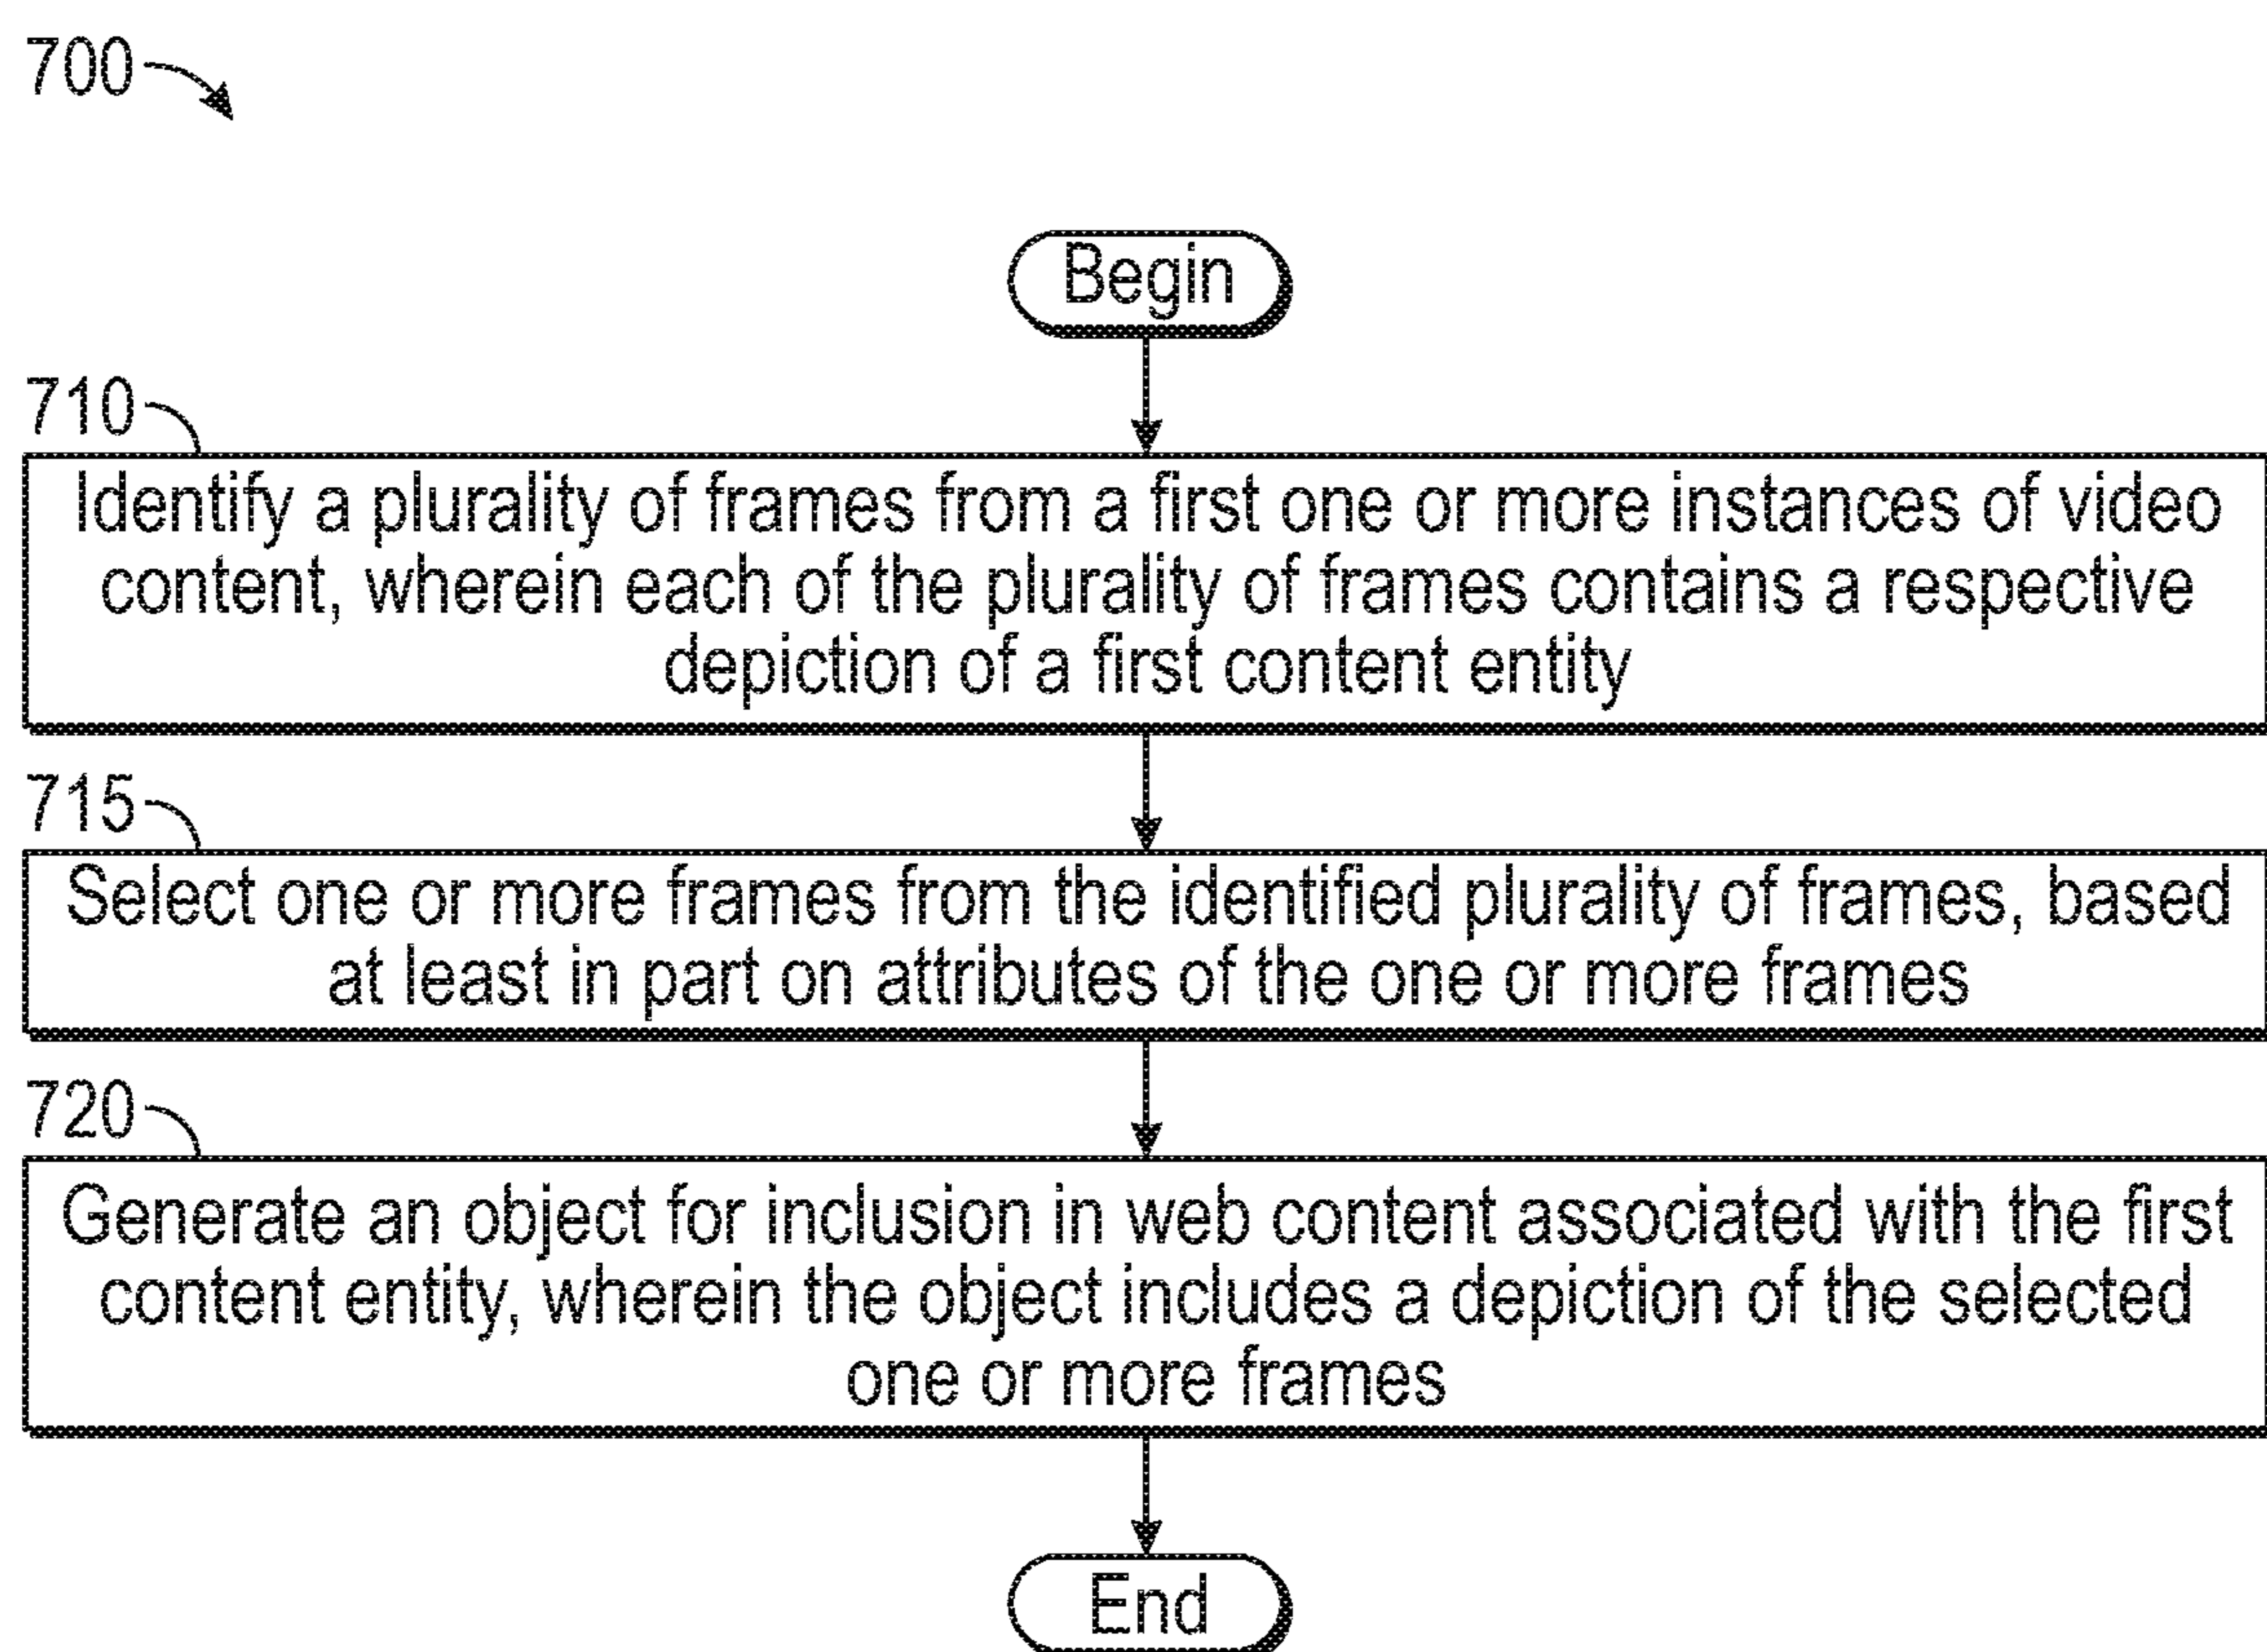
700

Begin

710

Identify a plurality of frames from a first one or more instances of video content, wherein each of the plurality of frames contains a respective depiction of a first content entity

715

Select one or more frames from the identified plurality of frames, based at least in part on attributes of the one or more frames

720

Generate an object for inclusion in web content associated with the first content entity, wherein the object includes a depiction of the selected one or more frames

End